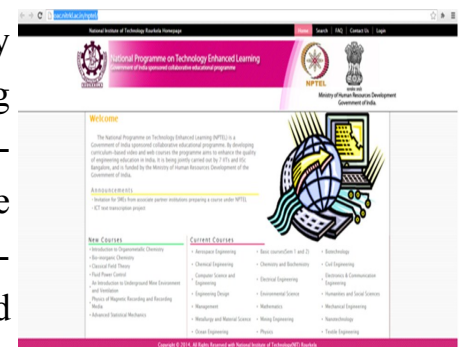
nac.nitrkl.ac.in/nptel

National Institute of Technology Rourkela Homepage

Home Search FAQ Contact Us Login

National Programme on Technology Enhanced Learning
Government of India sponsored collaborative educational programme

NPTEL

Ministry of Human Resources Development
Government of India

Welcome

The National Programme on Technology Enhanced Learning (NPTEL) is a Government of India sponsored collaborative educational programme. By developing curriculum-based video and web courses the programme aims to enhance the quality of engineering education in India. It is being jointly carried out by 7 IITs and IISc Bangalore, and is funded by the Ministry of Human Resources Development of the Government of India.

Announcements

• Invitation for SMEs from associate partner institutions proposing a course under NPTEL
• ICT text transcription project

New Courses
• Introduction to Organometallic Chemistry
• Bio-inorganic Chemistry
• Classical Field Theory
• Fluid Power Control
• An Introduction to Underground Mine Environment and Ventilation
• Physics of Magnetic Recording and Recording Media
• Advanced Statistical Mechanics

Current Courses
• Aerospace Engineering
• Chemical Engineering
• Computer Science and Engineering
• Engineering Design
• Management
• Metallurgy and Material Science
• Ocean Engineering
• Basic courses(Sem 1 and 2)
• Chemistry and Biochemistry
• Electrical Engineering
• Environmental Science
• Mathematics
• Mining Engineering
• Physics
• Biotechnology
• Civil Engineering
• Electronics & Communication Engineering
• Humanities and Social Sciences
• Mechanical Engineering
• Nanotechnology
• Textile Engineering

Copyright © 2014. All Rights Reserved with National Institute of Technology(NIT) Rourkela